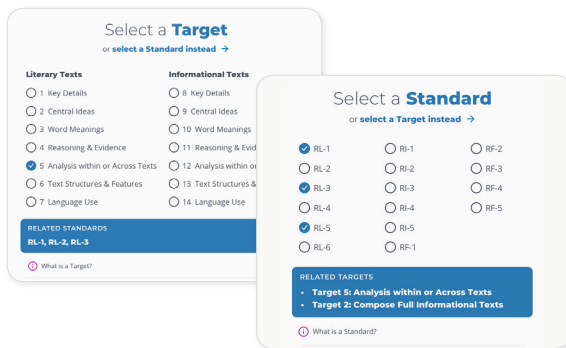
Select a **Target**

or **select a Standard instead →**

| Literary Texts | Informational Texts |
|---|---|
| 1 Key Details | 8 Key Details |
| 2 Central Ideas | 9 Central Ideas |
| 3 Word Meanings | 10 Word Meanings |
| 4 Reasoning & Evidence | 11 Reasoning & Evid |
| 5 Analysis within or Across Texts | 12 Analysis within or |
| 6 Text Structures & Features | 13 Text Structures & |
| 7 Language Use | 14 Language Use |

RELATED STANDARDS
**RL-1, RL-2, RL-3**

What is a Target?

Select a **Standard**

or **select a Target instead →**

| | | |
|---|---|---|
| RL-1 | RI-1 | RF-2 |
| RL-2 | RI-2 | RF-3 |
| RL-3 | RI-3 | RF-4 |
| RL-4 | RI-4 | RF-5 |
| RL-5 | RI-5 | |
| RL-6 | RF-1 | |

RELATED TARGETS
- **Target 5: Analysis within or Across Texts**
- **Target 2: Compose Full Informational Texts**

What is a Standard?